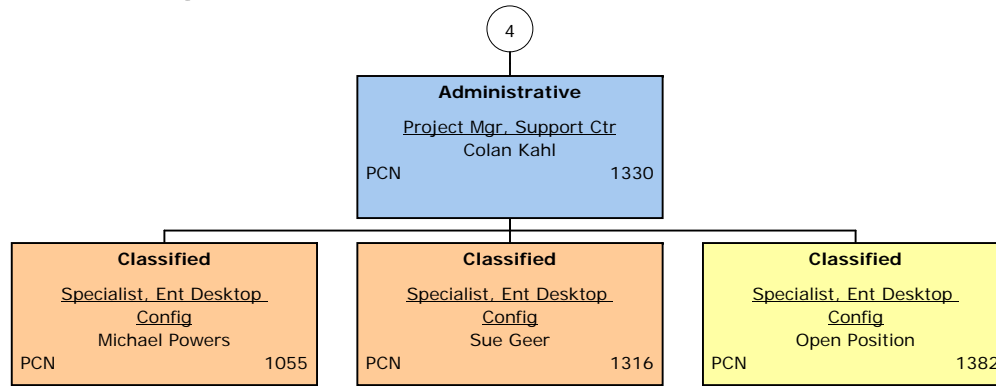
4

Administrative
Project Mgr, Support Ctr
Colan Kahl
PCN 1330

Classified
Specialist, Ent Desktop Config
Michael Powers
PCN 1055

Classified
Specialist, Ent Desktop Config
Sue Geer
PCN 1316

Classified
Specialist, Ent Desktop Config
Open Position
PCN 1382